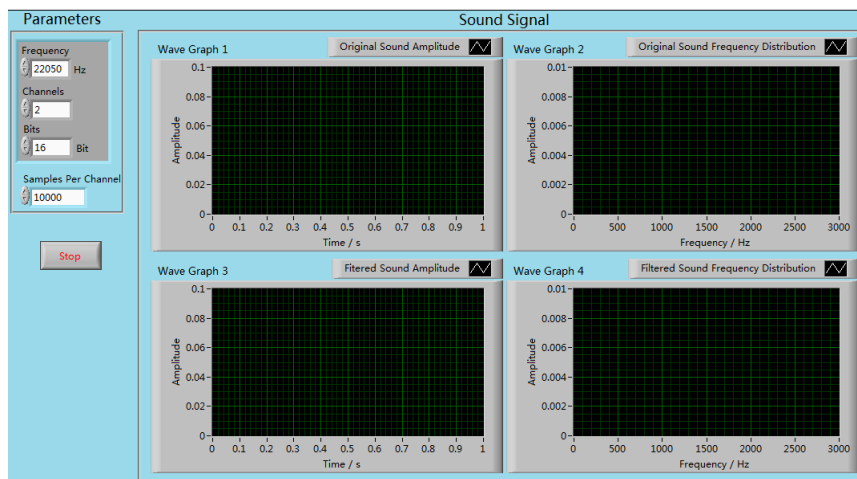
Parameters

Frequency
22050 Hz

Channels
2

Bits
16 Bit

Samples Per Channel
10000

Stop

Sound Signal

Wave Graph 1
Original Sound Amplitude
Amplitude
0.1
0.08
0.06
0.04
0.02
0
0 0.1 0.2 0.3 0.4 0.5 0.6 0.7 0.8 0.9 1
Time / s

Wave Graph 2
Original Sound Frequency Distribution
Amplitude
0.01
0.008
0.006
0.004
0.002
0
0 500 1000 1500 2000 2500 3000
Frequency / Hz

Wave Graph 3
Fitered Sound Amplitude
Amplitude
0.1
0.08
0.06
0.04
0.02
0
0 0.1 0.2 0.3 0.4 0.5 0.6 0.7 0.8 0.9 1
Time / s

Wave Graph 4
Filtered Sound Frequency Distribution
Amplitude
0.01
0.008
0.006
0.004
0.002
0
0 500 1000 1500 2000 2500 3000
Frequency / Hz